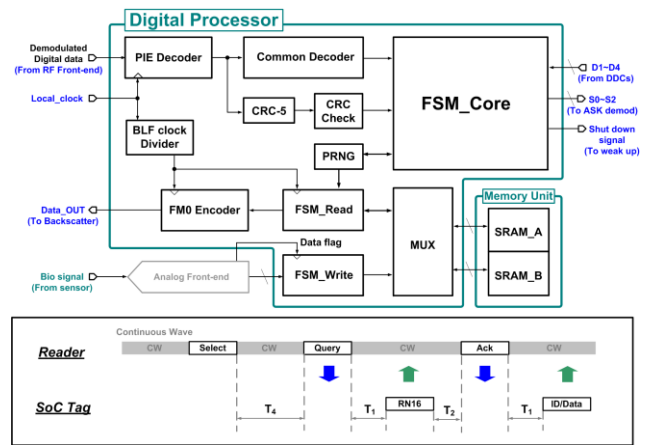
Digital Processor

Demodulated Digital data (From RF Front-end)

Local_clock

PIE Decoder

Common Decoder

FSM_Core

D1~D4 (From DDCs)

S0~S2 (To ASK demod)

Shut down signal (To weak up)

CRC-5

CRC Check

BLF clock Divider

PRNG

Data_OUT (To Backscatter)

FM0 Encoder

FSM_Read

MUX

Memory Unit

SRAM_A

SRAM_B

Data flag

Bio signal (From sensor)

Analog Front-end

FSM_Write

Continuous Wave

Reader

CW

Select

CW

Query

CW

Ack

CW

SoC Tag

$T_4$

$T_1$

RN16

$T_2$

$T_1$

ID/Data